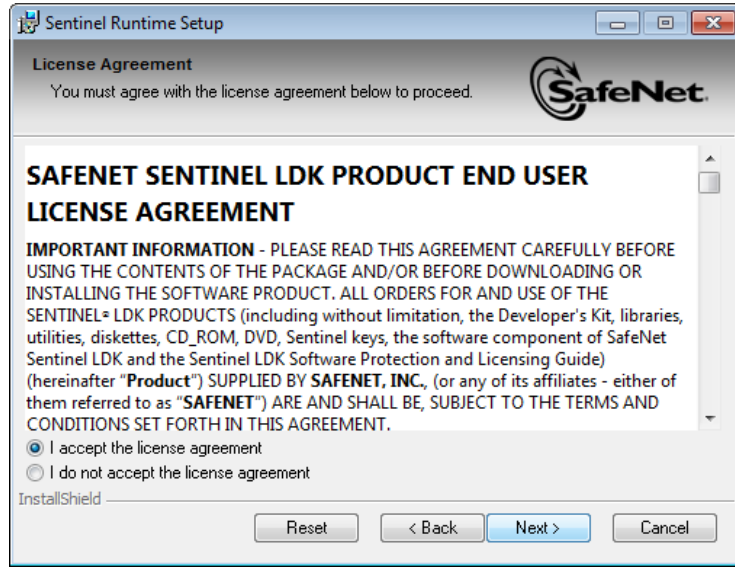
Sentinel Runtime Setup

License Agreement

You must agree with the license agreement below to proceed.

SafeNet.

SAFENET SENTINEL LDK PRODUCT END USER LICENSE AGREEMENT

IMPORTANT INFORMATION - PLEASE READ THIS AGREEMENT CAREFULLY BEFORE USING THE CONTENTS OF THE PACKAGE AND/OR BEFORE DOWNLOADING OR INSTALLING THE SOFTWARE PRODUCT. ALL ORDERS FOR AND USE OF THE SENTINEL® LDK PRODUCTS (including without limitation, the Developer's Kit, libraries, utilities, diskettes, CD_ROM, DVD, Sentinel keys, the software component of SafeNet Sentinel LDK and the Sentinel LDK Software Protection and Licensing Guide) (hereinafter "Product") SUPPLIED BY SAFENET, INC., (or any of its affiliates - either of them referred to as "SAFENET") ARE AND SHALL BE, SUBJECT TO THE TERMS AND CONDITIONS SET FORTH IN THIS AGREEMENT.

I accept the license agreement

I do not accept the license agreement

InstallShield

Reset

< Back

Next >

Cancel